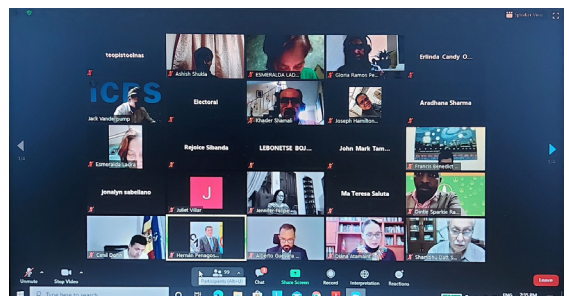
teopistoelnas
Ashish Shukla
ESMERALDA LAD...
Gloria Ramos Pe...
Erlinda Candy O...
ICPS
Jack Vanderpump
Electoral
Khader Shamali
Joseph Hamilton...
Aradhana Sharma
Esmeralda Lady
Rejoice Sibanda
LEBONETSE BOJ...
John Mark Tam...
Francis Benedict
Jonalyn sabellano
J
Juliet Villar
Jennifer Felipe
Ma Teresa Saluta
Dinfe Sparkle Ra...
Cenil Durr...
Hernan Penagos...
Alberto Guevara...
Diana Atamaint
Shambhu Dutt S...
Unmute
Stop Video
99
Participants
Chat
Share Screen
Record
Interpretation
Reactions
Leave
Type here to search
ENG